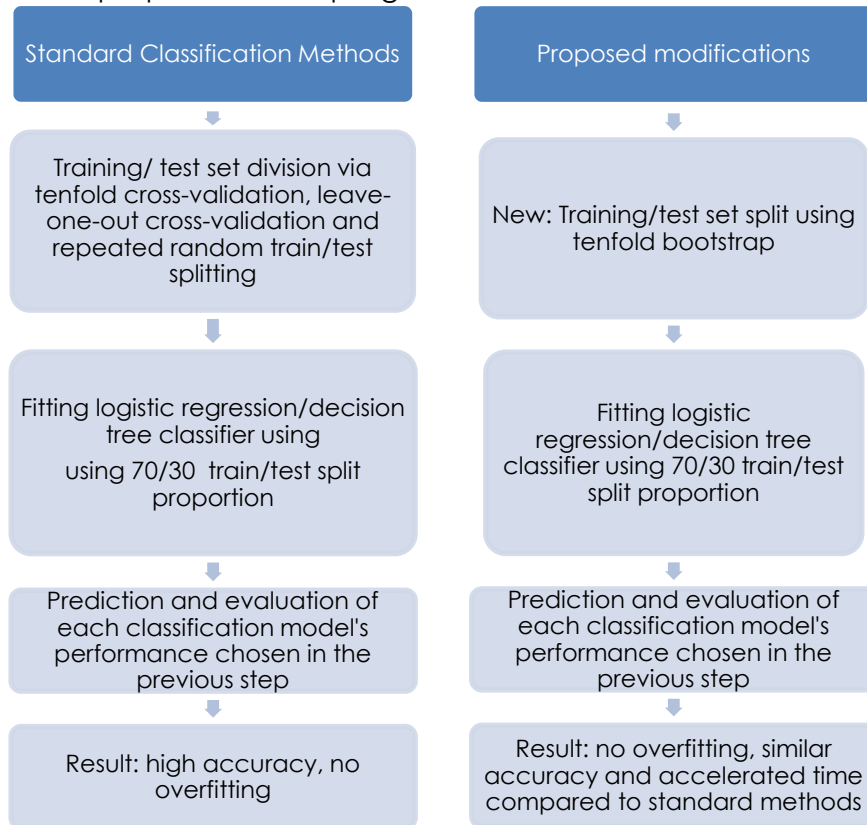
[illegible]

Standard Classification Methods

Training/ test set division via tenfold cross-validation, leave-one-out cross-validation and repeated random train/test splitting

Fitting logistic regression/decision tree classifier using
using 70/30 train/test split proportion

Prediction and evaluation of each classification model's performance chosen in the previous step

Result: high accuracy, no overfitting

Proposed modifications

New: Training/test set split using tenfold bootstrap

Fitting logistic regression/decision tree classifier using 70/30 train/test split proportion

Prediction and evaluation of each classification model's performance chosen in the previous step

Result: no overfitting, similar accuracy and accelerated time compared to standard methods